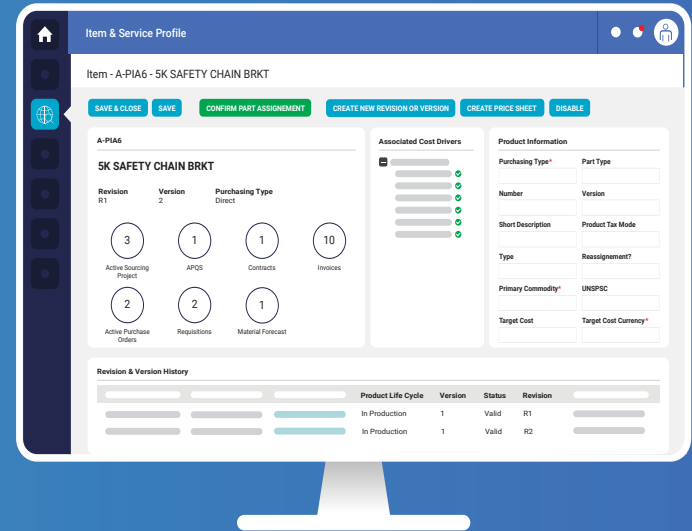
Item & Service Profile

Item - A-PIA6 - 5K SAFETY CHAIN BRKT

SAVE & CLOSE SAVE CONFIRM PART ASSIGNEMENT CREATE NEW REVISION OR VERSION CREATE PRICE SHEET DISABLE

A-PIA6

5K SAFETY CHAIN BRKT

Revision R1
Version 2
Purchasing Type Direct

3 Active Sourcing Project
1 APQS
1 Contracts
10 Invoices
2 Active Purchase Orders
2 Requisitions
1 Material Forecast

Associated Cost Drivers

Product Information

Purchasing Type*
Part Type
Number
Version
Short Description
Product Tax Mode
Type
Reassignement?
Primary Commodity*
UNSPSC
Target Cost
Target Cost Currency*

Revision & Version History

| | | | Product Life Cycle | Version | Status | Revision | |
|---|---|---|---|---|---|---|---|
| | | | In Production | 1 | Valid | R1 | |
| | | | In Production | 1 | Valid | R2 | |